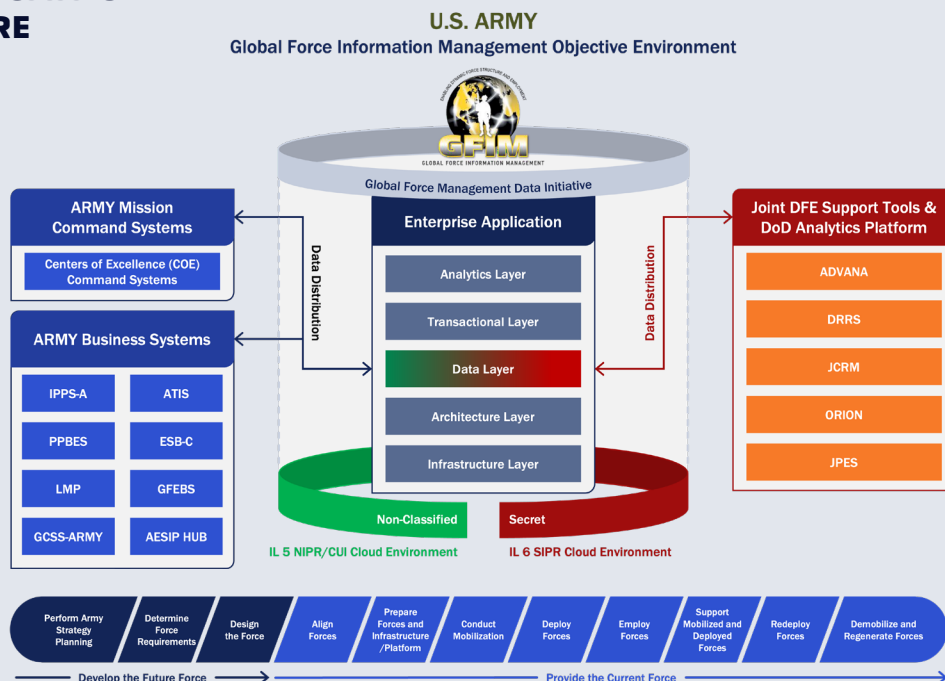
RE

U.S. ARMY
Global Force Information Management Objective Environment

ENABLING DYNAMIC FORCE STRUCTURE AND EMPLOYMENT
GFIM
GLOBAL FORCE INFORMATION MANAGEMENT

Global Force Management Data Initiative

ARMY Mission Command Systems

Centers of Excellence (COE) Command Systems

ARMY Business Systems

| IPPS-A | ATIS |
|---|---|
| PPBES | ESB-C |
| LMP | GFEBS |
| GCSS-ARMY | AESIP HUB |

Data Distribution

Enterprise Application

Analytics Layer

Transactional Layer

Data Layer

Architecture Layer

Infrastructure Layer

Data Distribution

Joint DFE Support Tools & DoD Analytics Platform

ADVANA

DRRS

JCRM

ORION

JPES

Non-Classified

IL 5 NIPR/CUI Cloud Environment

Secret

IL 6 SIPR Cloud Environment

Perform Army Strategy Planning

Determine Force Requirements

Design the Force

Align Forces

Prepare Forces and Infrastructure /Platform

Conduct Mobilization

Deploy Forces

Employ Forces

Support Mobilized and Deployed Forces

Redeploy Forces

Demobilize and Regenerate Forces

Develop the Future Force

Provide the Current Force